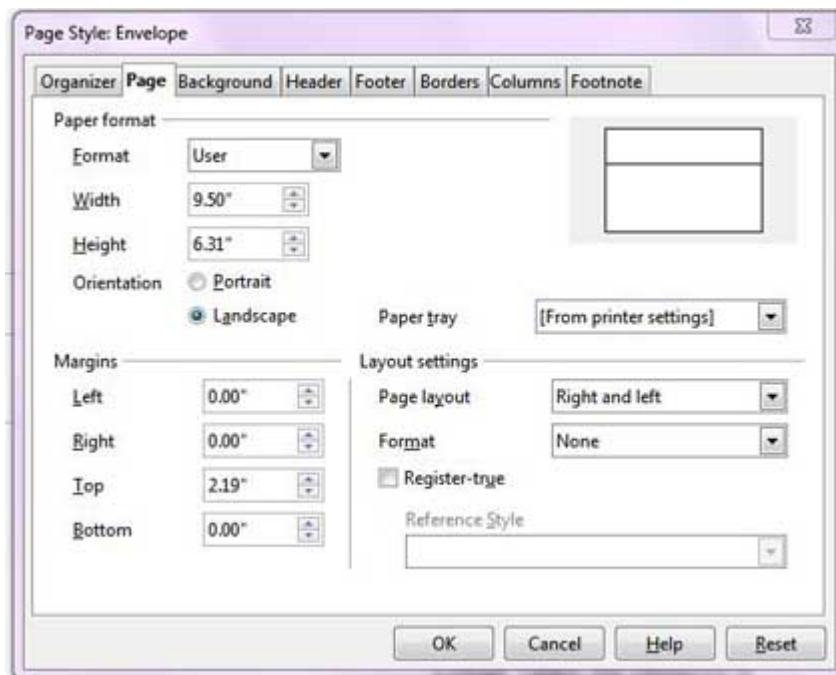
Page Style: Envelope

Organizer Page Background Header Footer Borders Columns Footnote

Paper format

Format User

Width 9.50"

Height 6.31"

Orientation Portrait

Landscape

Paper tray [From printer settings]

Margins

Left 0.00"

Right 0.00"

Top 2.19"

Bottom 0.00"

Layout settings

Page layout Right and left

Format None

Register-true

Reference Style

OK Cancel Help Reset